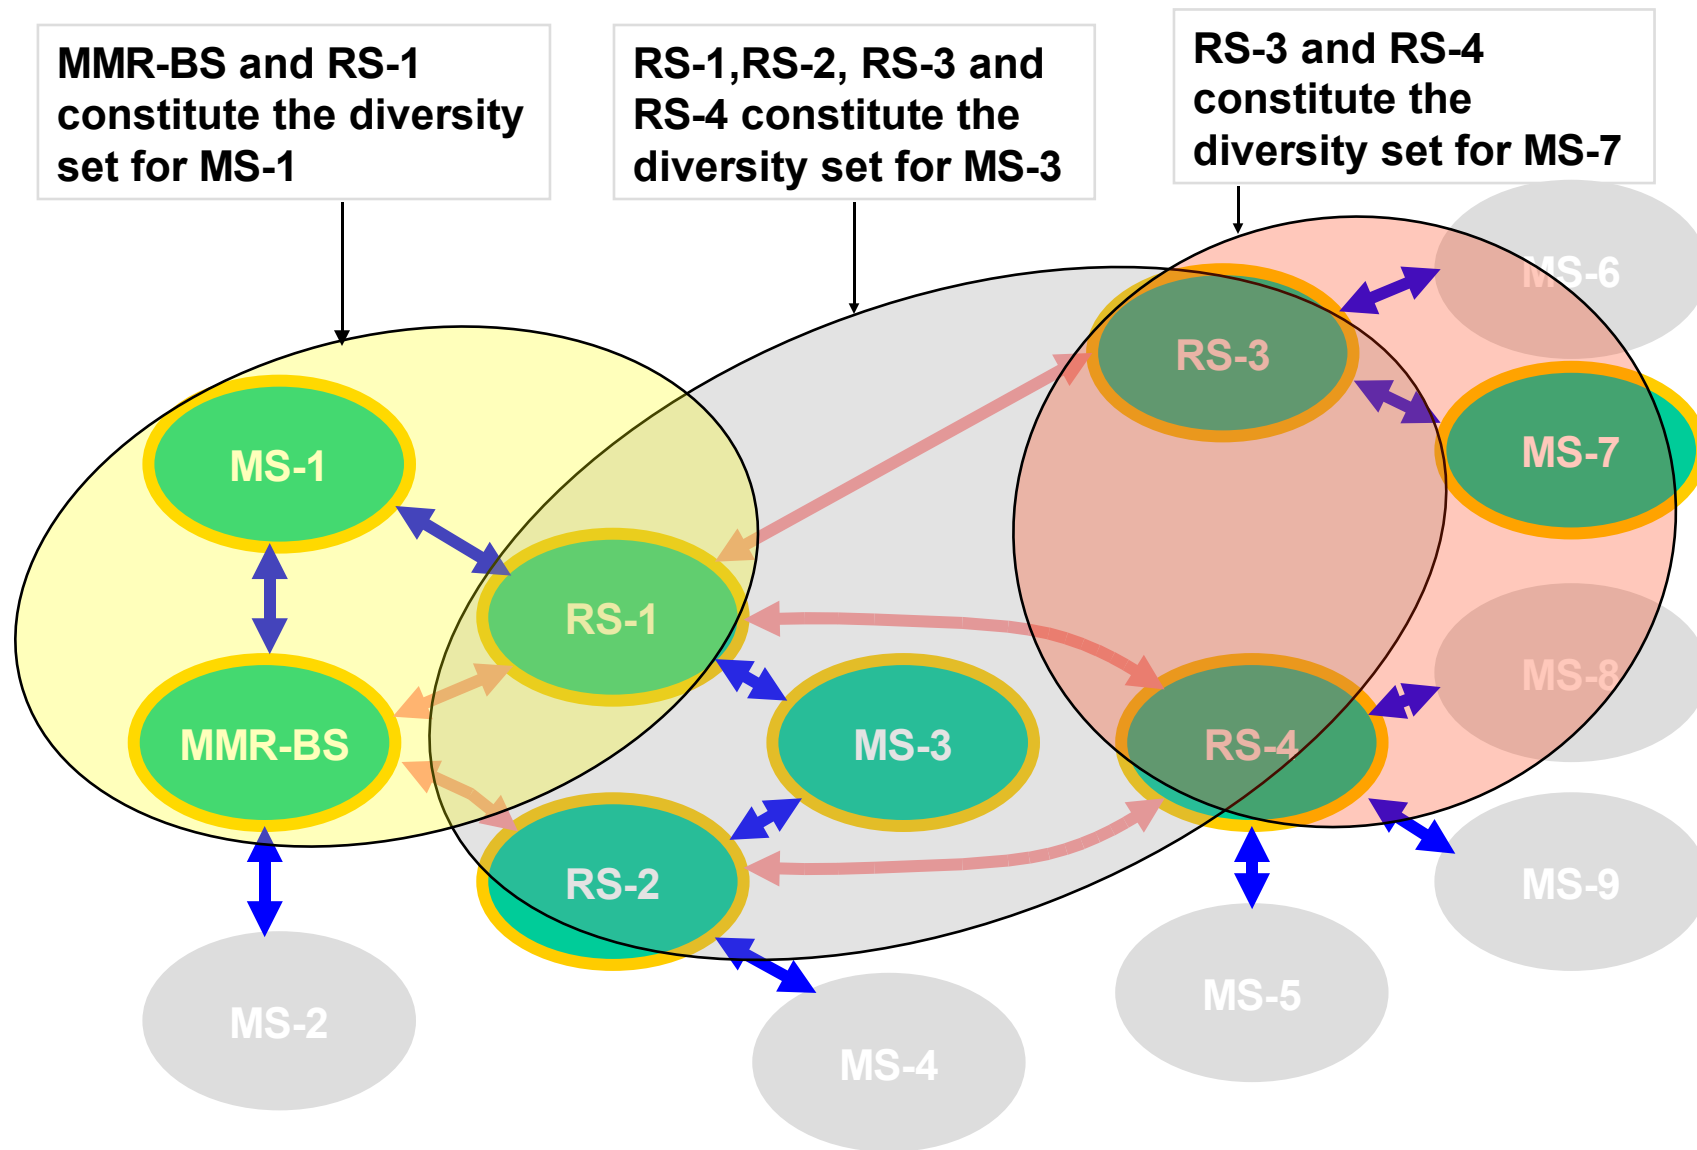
MMR-BS and RS-1 constitute the diversity set for MS-1

RS-1,RS-2, RS-3 and RS-4 constitute the diversity set for MS-3

RS-3 and RS-4 constitute the diversity set for MS-7

MS-6

RS-3

MS-7

MS-1

RS-1

MS-8

MMR-BS

MS-3

RS-4

RS-2

MS-9

MS-2

MS-5

MS-4